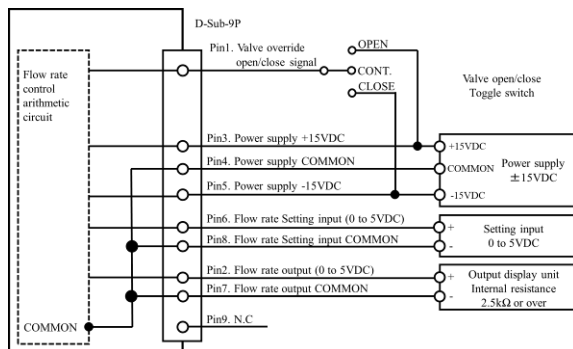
D-Sub-9P

Flow rate control arithmetic circuit

Pin1. Valve override open/close signal

OPEN

CONT.

CLOSE

Valve open/close Toggle switch

Pin3. Power supply +15VDC

Pin4. Power supply COMMON

Pin5. Power supply -15VDC

+15VDC

COMMON

-15VDC

Power supply $\pm$15VDC

Pin6. Flow rate Setting input (0 to 5VDC)

Pin8. Flow rate Setting input COMMON

+

-

Setting input 0 to 5VDC

Pin2. Flow rate output (0 to 5VDC)

Pin7. Flow rate output COMMON

+

-

Output display unit Internal resistance 2.5k$\Omega$ or over

COMMON

Pin9. N.C